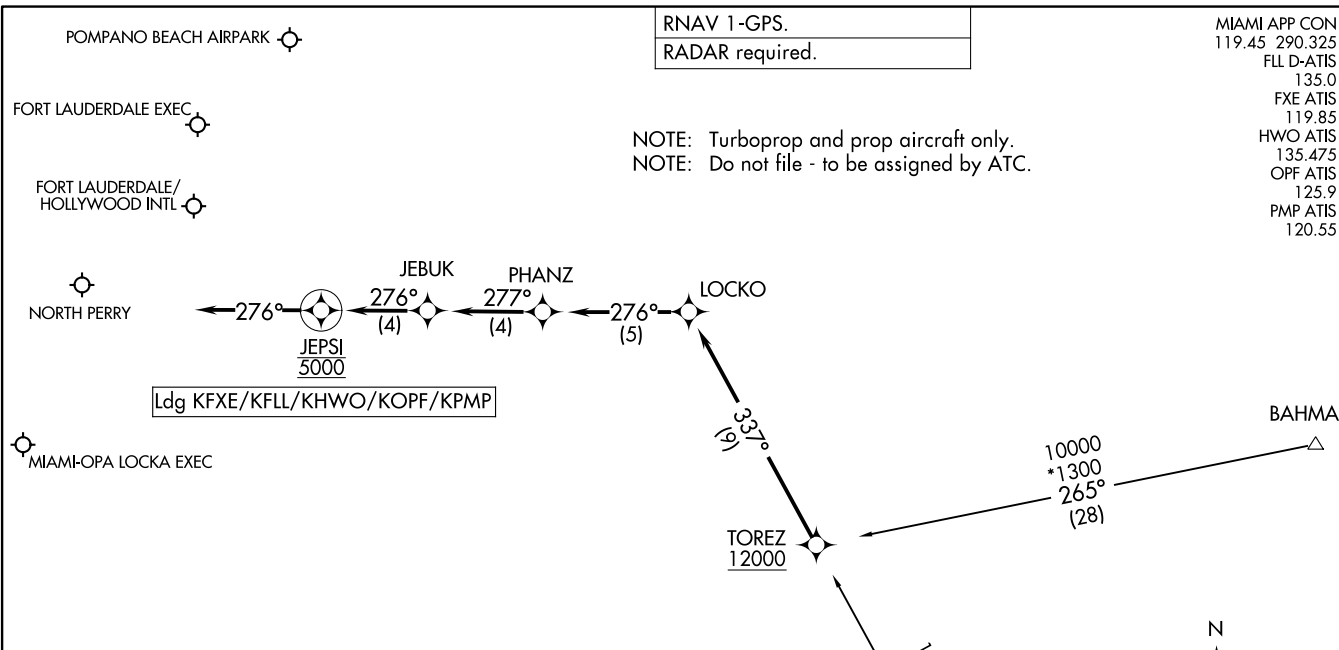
RNAV 1-GPS.
RADAR required.

MIAMI APP CON
119.45 290.325
FLL D-ATIS
135.0
FXE ATIS
119.85
HWO ATIS
135.475
OPF ATIS
125.9
PMP ATIS
120.55

POMPANO BEACH AIRPARK

FORT LAUDERDALE EXEC

FORT LAUDERDALE/
HOLLYWOOD INTL

NOTE: Turboprop and prop aircraft only.
NOTE: Do not file - to be assigned by ATC.

NORTH PERRY

276°

JEPSI
5000

Ldg KFXE/KFLL/KHWO/KOPF/KPMP

JEBUK
276°
(4)

PHANZ
277°
(4)

276°
(5)

LOCKO

MIAMI-OPA LOCKA EXEC

337°
(9)

BAHMA

10000
*1300
265°
(28)

TOREZ
12000

N